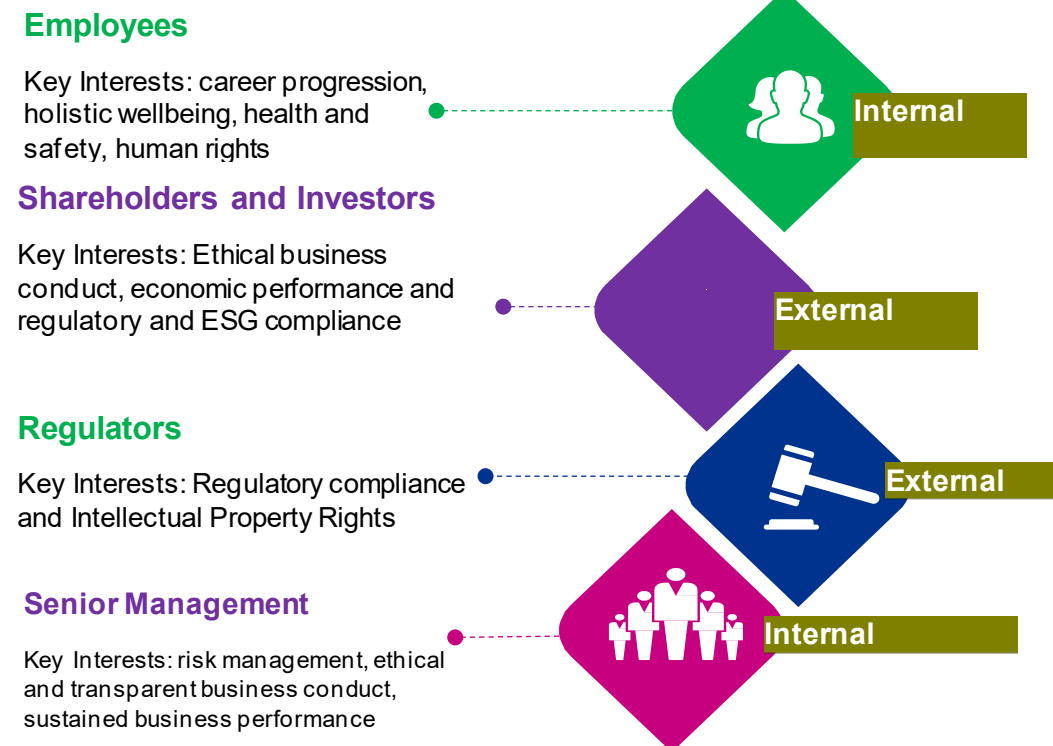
Employees

Key Interests: career progression, holistic wellbeing, health and safety, human rights

Internal

Shareholders and Investors

Key Interests: Ethical business conduct, economic performance and regulatory and ESG compliance

External

Regulators

Key Interests: Regulatory compliance and Intellectual Property Rights

External

Senior Management

Key Interests: risk management, ethical and transparent business conduct, sustained business performance

Internal